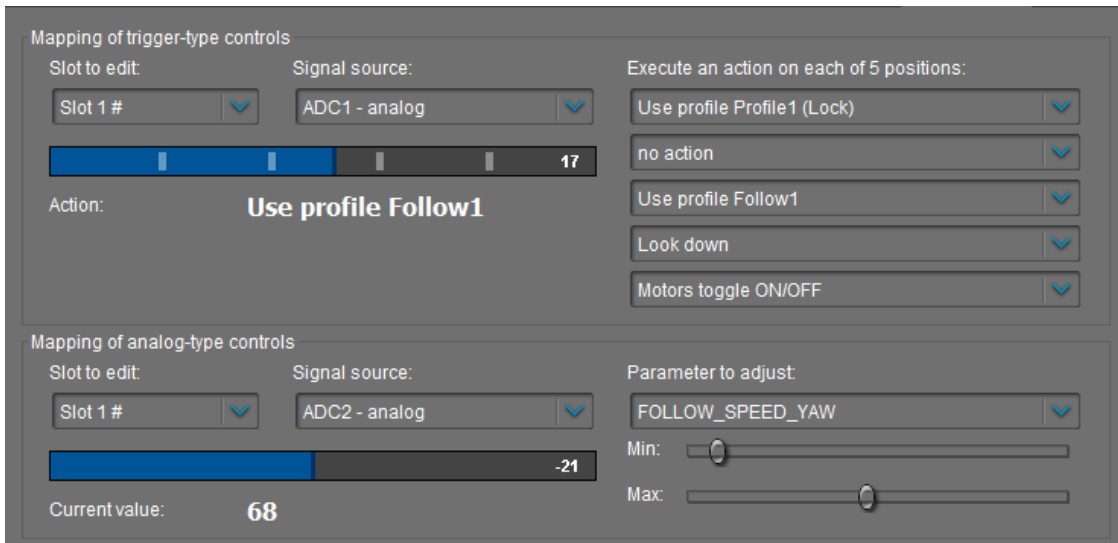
Mapping of trigger-type controls

Slot to edit:

Slot 1 #

Signal source:

ADC1 - analog

Execute an action on each of 5 positions:

Use profile Profile1 (Lock)

no action

Use profile Follow1

Look down

Motors toggle ON/OFF

17

Action:

Use profile Follow1

Mapping of analog-type controls

Slot to edit:

Slot 1 #

Signal source:

ADC2 - analog

Parameter to adjust:

FOLLOW_SPEED_YAW

Min:

Max:

-21

Current value:

68